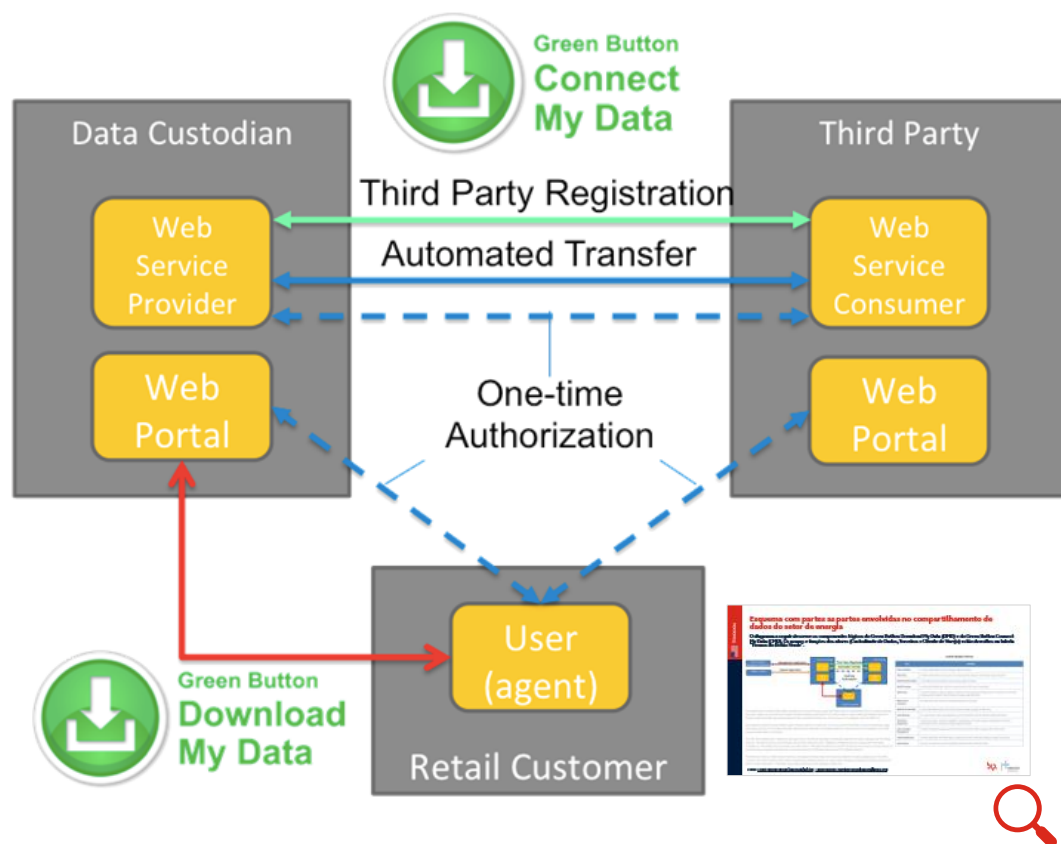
Green Button
Connect My Data

Data Custodian

Third Party

Third Party Registration

Automated Transfer

Web Service Provider

Web Service Consumer

Web Portal

One-time Authorization

Web Portal

User (agent)

Retail Customer

Green Button
Download My Data

Esquema com partes as partes envolvidas no compartilhamento de dados do setor de energia

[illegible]